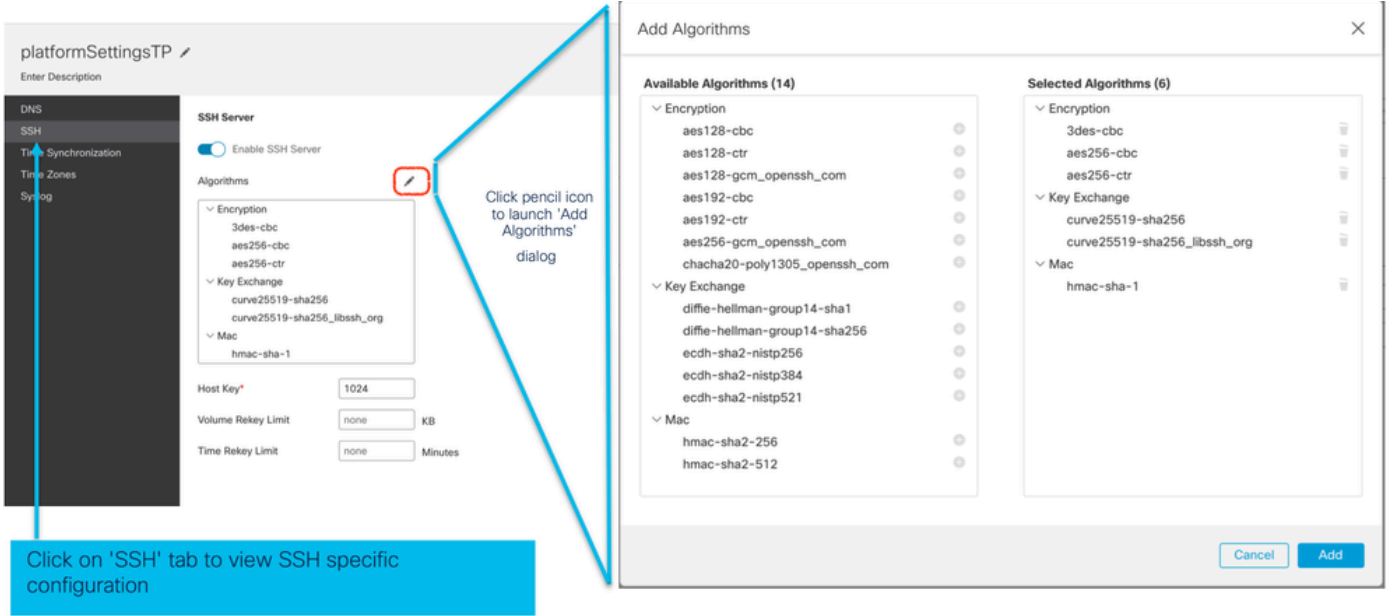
platformSettingsTP

Enter Description

DNS
SSH
Time Synchronization
Time Zones
Syslog

SSH Server

Enable SSH Server

Algorithms

Encryption
3des-cbc
aes256-cbc
aes256-ctr
Key Exchange
curve25519-sha256
curve25519-sha256_libssh_org
Mac
hmac-sha-1

Host Key* 1024

Volume Rekey Limit none KB

Time Rekey Limit none Minutes

Click pencil icon to launch 'Add Algorithms' dialog

Click on 'SSH' tab to view SSH specific configuration

Add Algorithms

Available Algorithms (14)

Encryption
aes128-cbc
aes128-ctr
aes128-gcm_openssh_com
aes192-cbc
aes192-ctr
aes256-gcm_openssh_com
chacha20-poly1305_openssh_com
Key Exchange
diffie-hellman-group14-sha1
diffie-hellman-group14-sha256
ecdh-sha2-nistp256
ecdh-sha2-nistp384
ecdh-sha2-nistp521
Mac
hmac-sha2-256
hmac-sha2-512

Selected Algorithms (6)

Encryption
3des-cbc
aes256-cbc
aes256-ctr
Key Exchange
curve25519-sha256
curve25519-sha256_libssh_org
Mac
hmac-sha-1

Cancel
Add